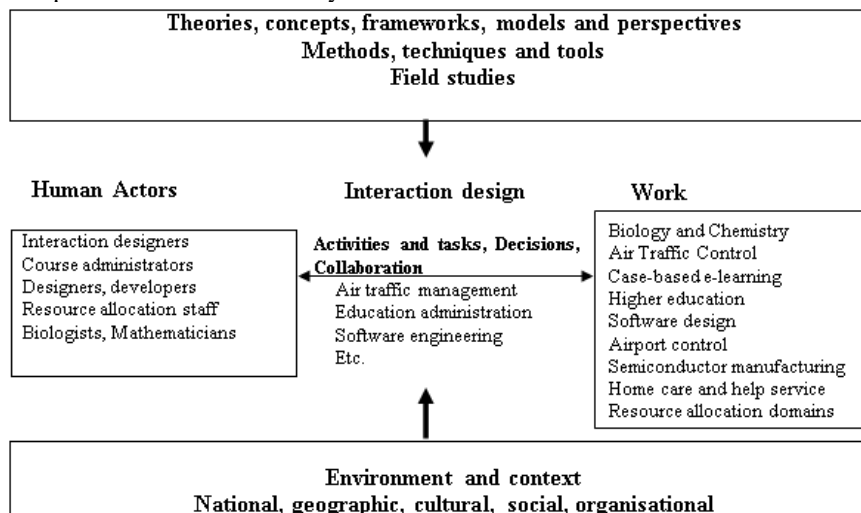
Theories, concepts, frameworks, models and perspectives
Methods, techniques and tools
Field studies

Human Actors

Interaction designers
Course administrators
Designers, developers
Resource allocation staff
Biologists, Mathematicians

Interaction design

Activities and tasks, Decisions, Collaboration
Air traffic management
Education administration
Software engineering
Etc.

Work

Biology and Chemistry
Air Traffic Control
Case-based e-learning
Higher education
Software design
Airport control
Semiconductor manufacturing
Home care and help service
Resource allocation domains

Environment and context
National, geographic, cultural, social, organisational